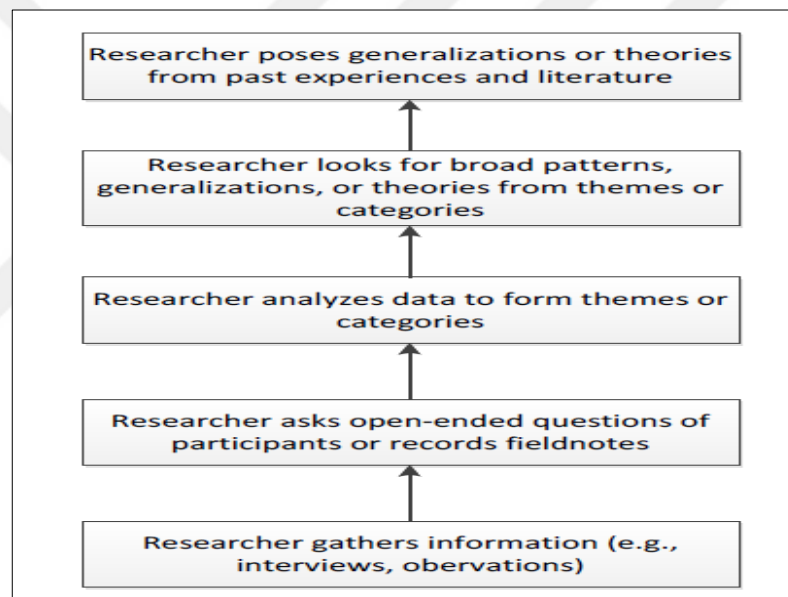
Researcher poses generalizations or theories from past experiences and literature

Researcher looks for broad patterns, generalizations, or theories from themes or categories

Researcher analyzes data to form themes or categories

Researcher asks open-ended questions of participants or records fieldnotes

Researcher gathers information (e.g., interviews, obervations)